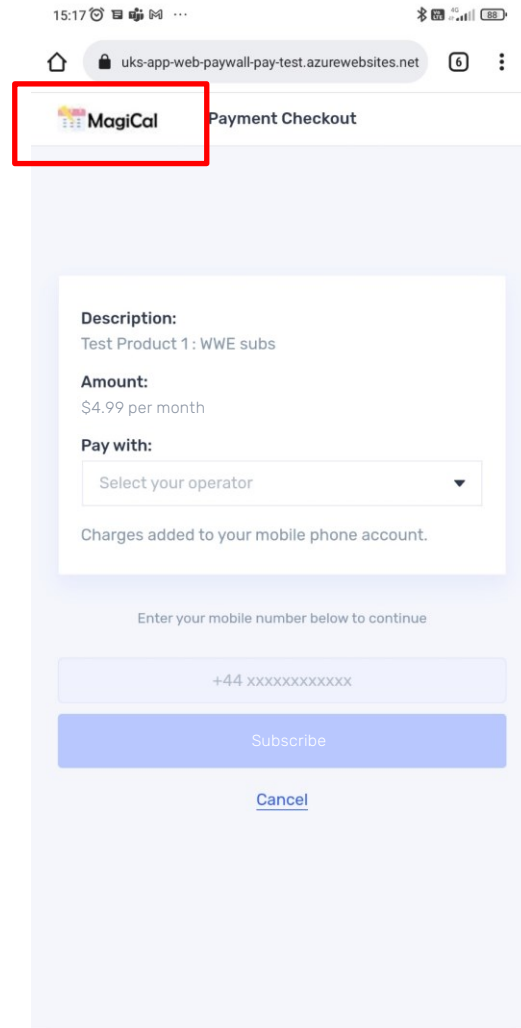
15:17 ⋯
4G 88

uks-app-web-paywall-pay-test.azurewebsites.net

6

MagiCal

Payment Checkout

Description:
Test Product 1 : WWE subs

Amount:
$4.99 per month

Pay with:
Select your operator

Charges added to your mobile phone account.

Enter your mobile number below to continue

+44 xxxxxxxxxxxx

Subscribe

Cancel